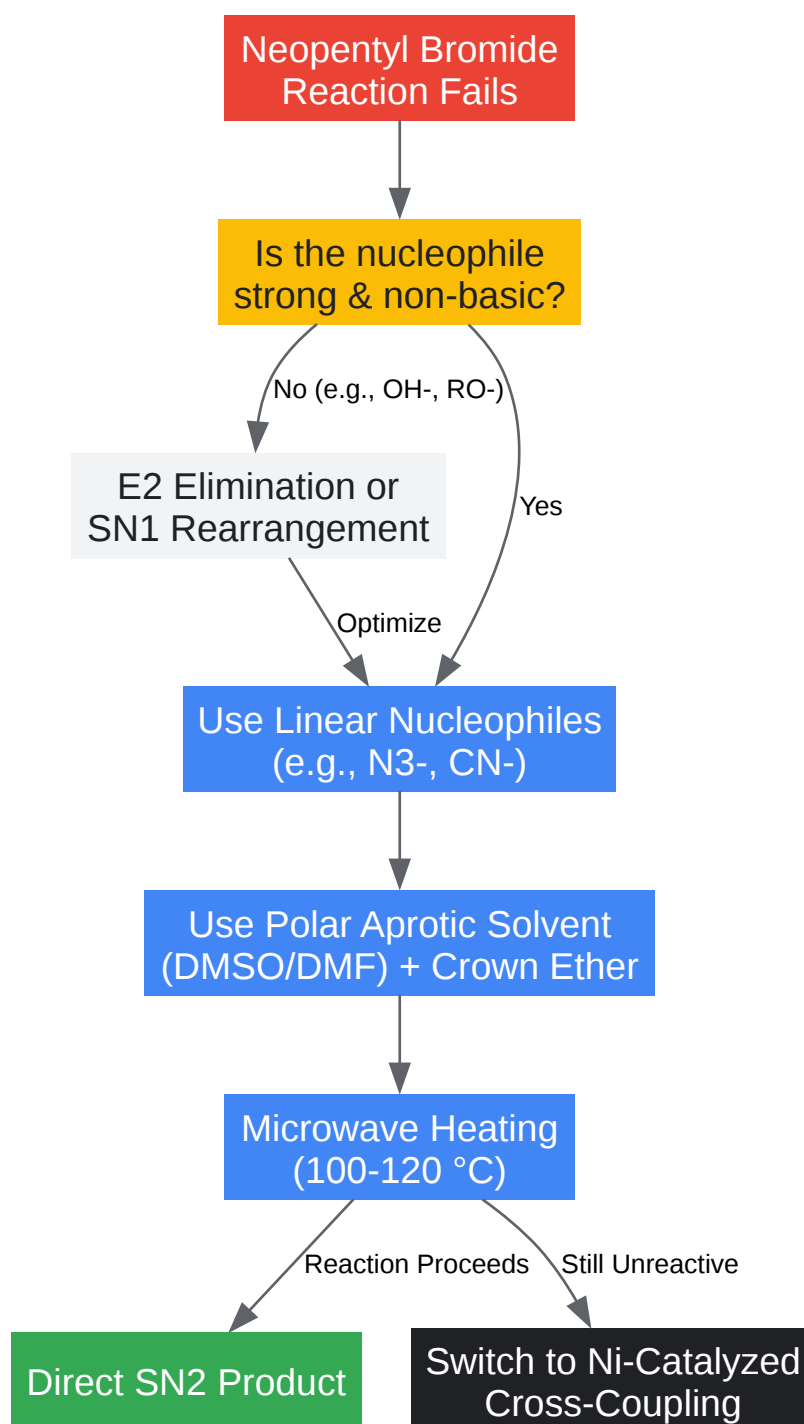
Neopentyl Bromide Reaction Fails

Is the nucleophile strong & non-basic?

No (e.g., OH-, RO-)

Yes

E2 Elimination or SN1 Rearrangement

Optimize

Use Linear Nucleophiles (e.g., N3-, CN-)

Use Polar Aprotic Solvent (DMSO/DMF) + Crown Ether

Microwave Heating (100-120 °C)

Reaction Proceeds

Still Unreactive

Direct SN2 Product

Switch to Ni-Catalyzed Cross-Coupling